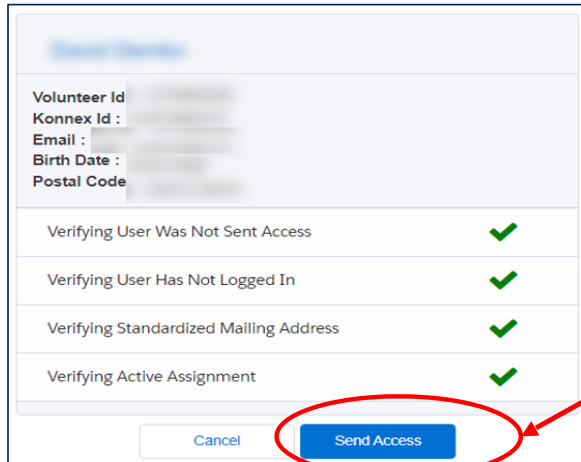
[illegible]

Volunteer Id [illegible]
Konnex Id : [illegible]
Email : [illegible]
Birth Date : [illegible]
Postal Code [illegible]

Verifying User Was Not Sent Access

Verifying User Has Not Logged In

Verifying Standardized Mailing Address

Verifying Active Assignment

Cancel

Send Access